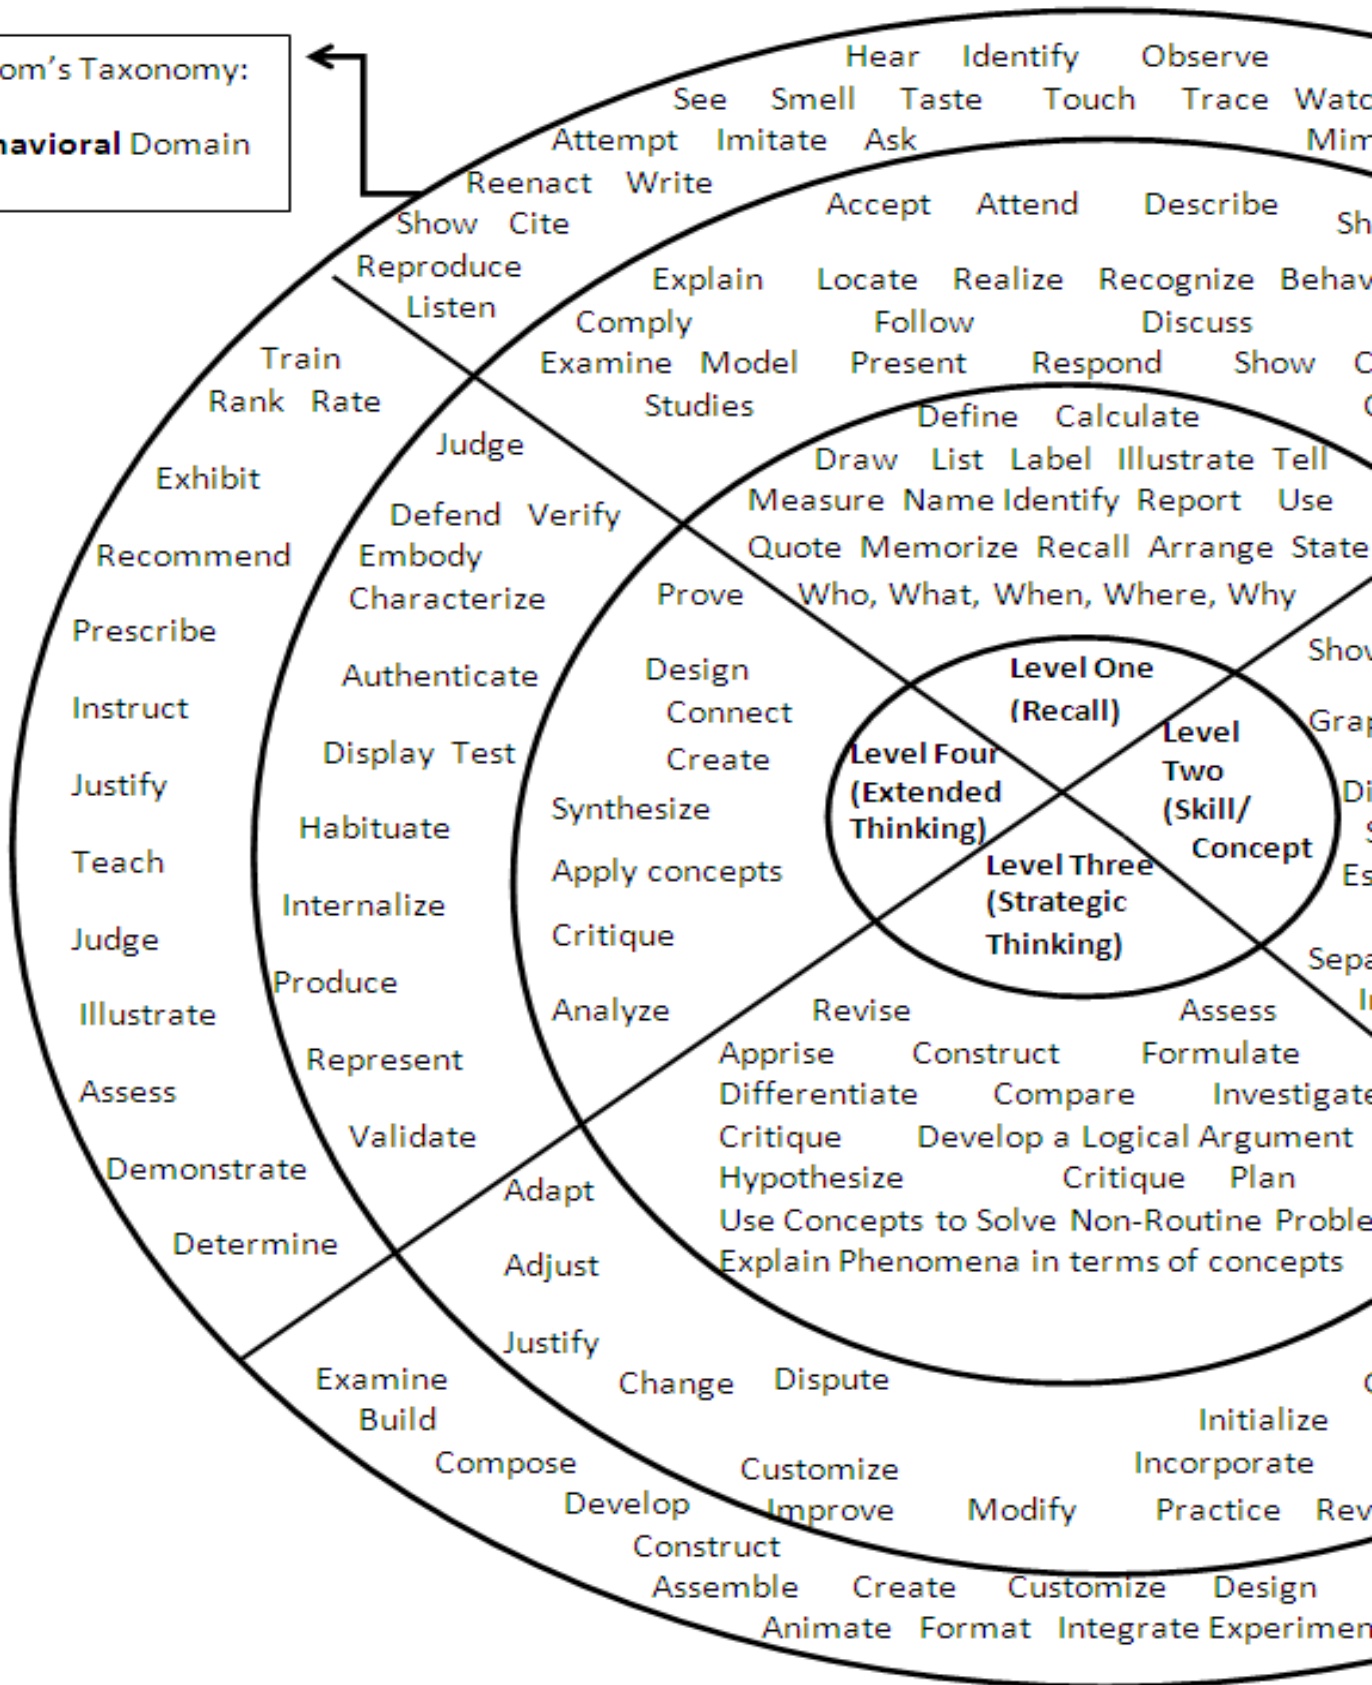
om's Taxonomy:

navioral Domain

Hear Identify Observe
See Smell Taste Touch Trace Watc
Attempt Imitate Ask Mim
Reenact Write
Show Cite
Reproduce
Listen

Accept Attend Describe Sh
Explain Locate Realize Recognize Behav
Comply Follow Discuss
Examine Model Present Respond Show C
Studies C

Define Calculate
Draw List Label Illustrate Tell
Measure Name Identify Report Use
Quote Memorize Recall Arrange State
Who, What, When, Where, Why

Train
Rank Rate
Exhibit
Recommend
Prescribe
Instruct
Justify
Teach
Judge
Illustrate
Assess
Demonstrate
Determine

Judge
Defend Verify
Embody
Characterize
Authenticate
Display Test
Habituate
Internalize
Produce
Represent
Validate

Prove
Design
Connect
Create
Synthesize
Apply concepts
Critique
Analyze

Level One
(Recall)
Level Two
(Skill/
Concept
Level Four
(Extended
Thinking)
Level Three
(Strategic
Thinking)

Show
Grap
Di
S
Es
Sepa
I

Revise Assess
Apprise Construct Formulate
Differentiate Compare Investigate
Critique Develop a Logical Argument
Hypothesize Critique Plan
Use Concepts to Solve Non-Routine Proble
Explain Phenomena in terms of concepts

Adapt
Adjust
Justify
Examine
Build
Compose
Develop
Construct
Change Dispute
Customize
Improve Modify
Initialize
Incorporate
Practice Rev
C
Assemble Create Customize Design
Animate Format Integrate Experimen